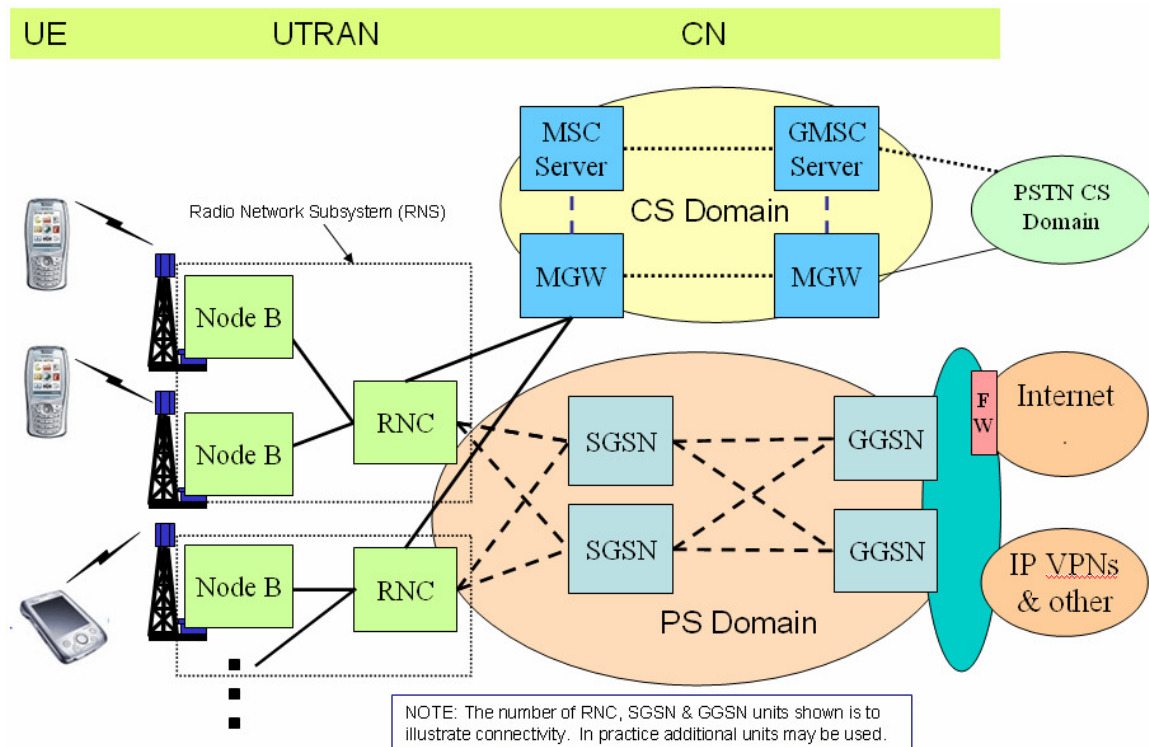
UE UTRAN CN

MSC Server

GMSC Server

CS Domain

PSTN CS Domain

Radio Network Subsystem (RNS)

MGW

MGW

Node B

Node B

Node B

RNC

RNC

SGSN

SGSN

GGSN

GGSN

F W

Internet

IP VPNs & other

PS Domain

NOTE: The number of RNC, SGSN & GGSN units shown is to illustrate connectivity. In practice additional units may be used.